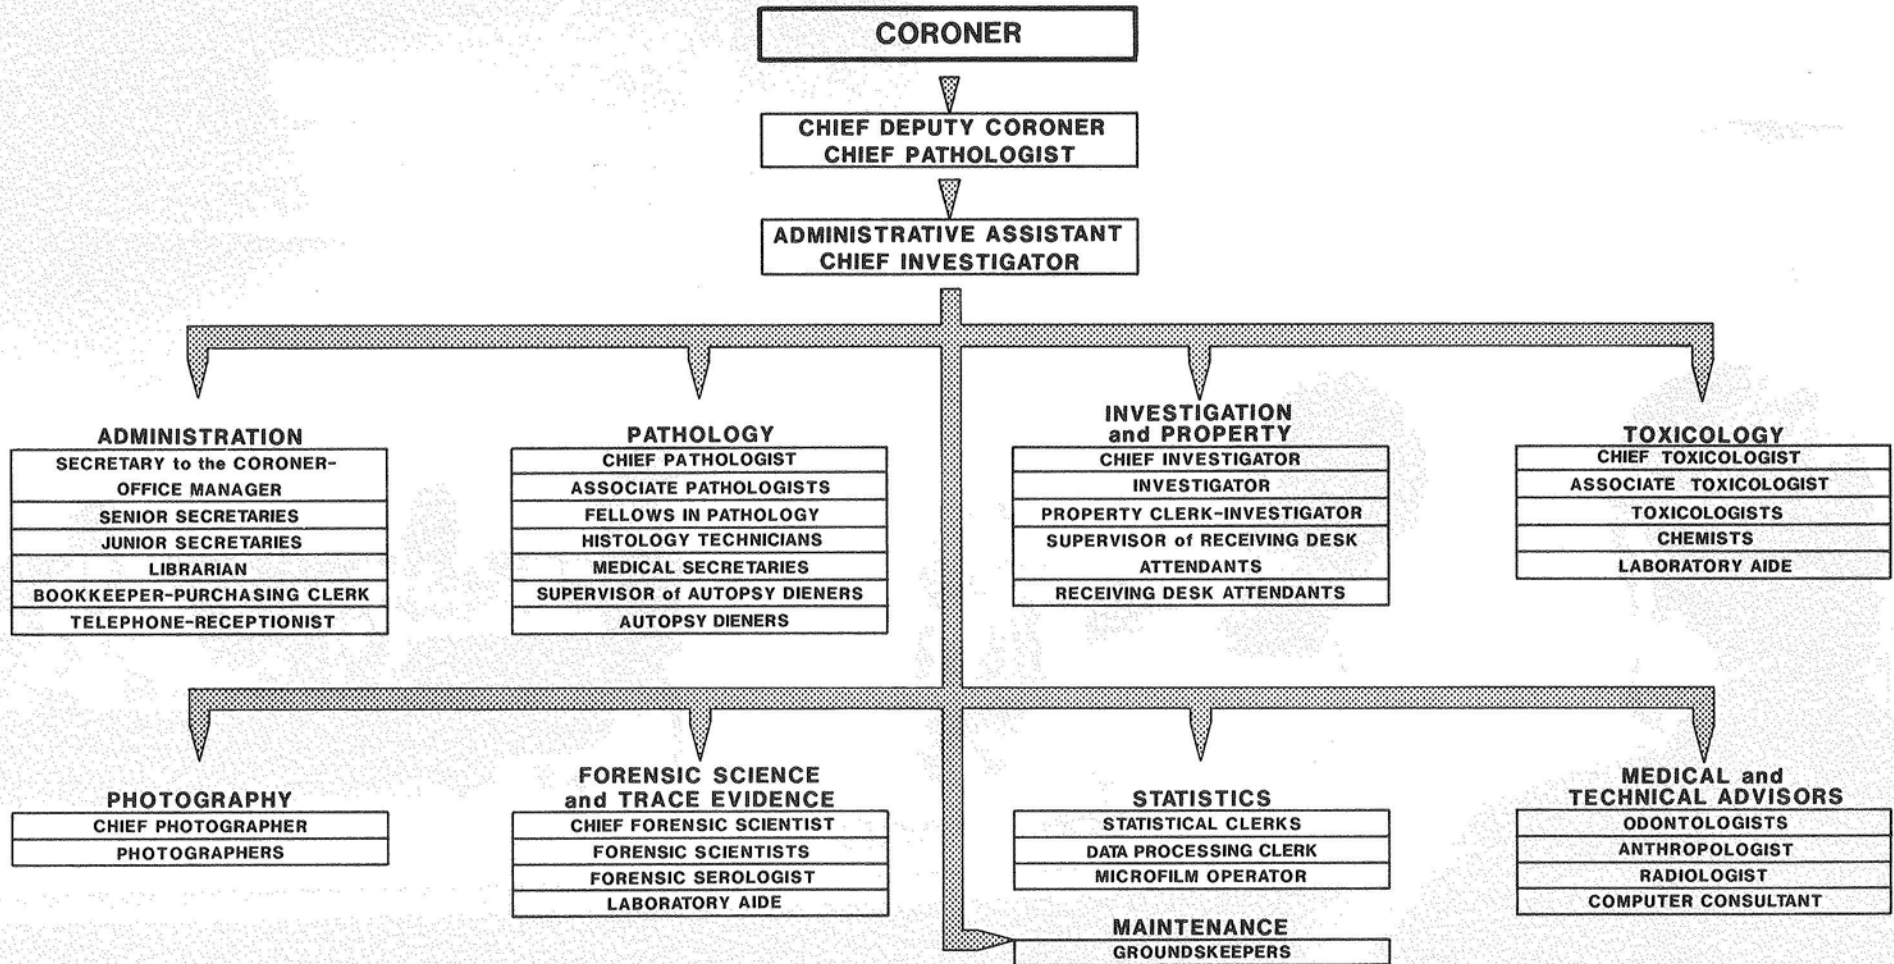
CORONER

CHIEF DEPUTY CORONER
CHIEF PATHOLOGIST

ADMINISTRATIVE ASSISTANT
CHIEF INVESTIGATOR

ADMINISTRATION
SECRETARY to the CORONER-OFFICE MANAGER
SENIOR SECRETARIES
JUNIOR SECRETARIES
LIBRARIAN
BOOKKEEPER-PURCHASING CLERK
TELEPHONE-RECEPTIONIST

PATHOLOGY
CHIEF PATHOLOGIST
ASSOCIATE PATHOLOGISTS
FELLOWS IN PATHOLOGY
HISTOLOGY TECHNICIANS
MEDICAL SECRETARIES
SUPERVISOR of AUTOPSY DIENERS
AUTOPSY DIENERS

INVESTIGATION and PROPERTY
CHIEF INVESTIGATOR
INVESTIGATOR
PROPERTY CLERK-INVESTIGATOR
SUPERVISOR of RECEIVING DESK ATTENDANTS
RECEIVING DESK ATTENDANTS

TOXICOLOGY
CHIEF TOXICOLOGIST
ASSOCIATE TOXICOLOGIST
TOXICOLOGISTS
CHEMISTS
LABORATORY AIDE

PHOTOGRAPHY
CHIEF PHOTOGRAPHER
PHOTOGRAPHERS

FORENSIC SCIENCE and TRACE EVIDENCE
CHIEF FORENSIC SCIENTIST
FORENSIC SCIENTISTS
FORENSIC SEROLOGIST
LABORATORY AIDE

STATISTICS
STATISTICAL CLERKS
DATA PROCESSING CLERK
MICROFILM OPERATOR

MEDICAL and TECHNICAL ADVISORS
ODONTOLOGISTS
ANTHROPOLOGIST
RADIOLOGIST
COMPUTER CONSULTANT

MAINTENANCE
GROUNDSKEEPERS